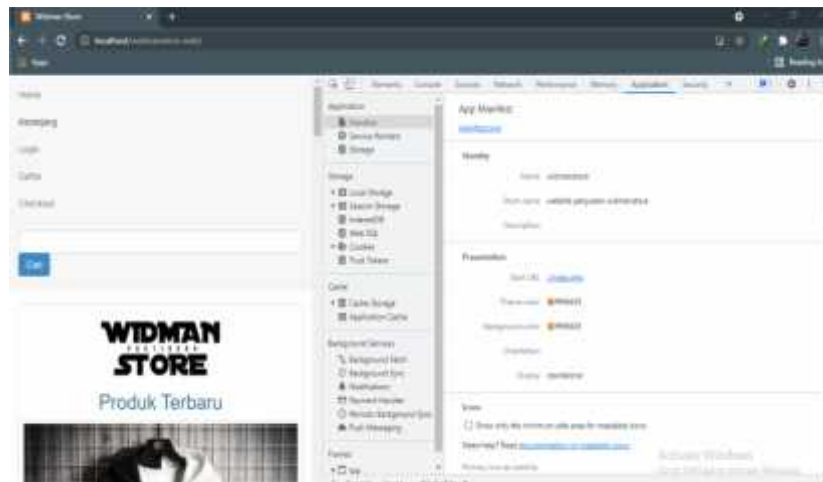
Widman Store

localhost

Home
Keranjang
Login
Daftar
Checkout

Cari

WIDMAN
STORE

Produk Terbaru

Elements Console Sources Network Performance Memory Application Security

Application
Manifest
Service Workers
Storage

Storage
Local Storage
Session Storage
IndexedDB
Web SQL
Cookies
Trust Tokens

Cache
Cache Storage
Application Cache

Background Services
Background Fetch
Background Sync
Notifications
Payment Handler
Periodic Background Sync
Push Messaging

Frames
top

App Manifest
manifest.json

Identity
Name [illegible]
Short name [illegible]
Description

Presentation
Start URL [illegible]
Theme color #ffffff
Background color #ffffff
Orientation
Display standalone

Icons
Show only the minimum safe area for maskable icons
Need help? Read documentation on maskable icons

Activate Windows
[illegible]